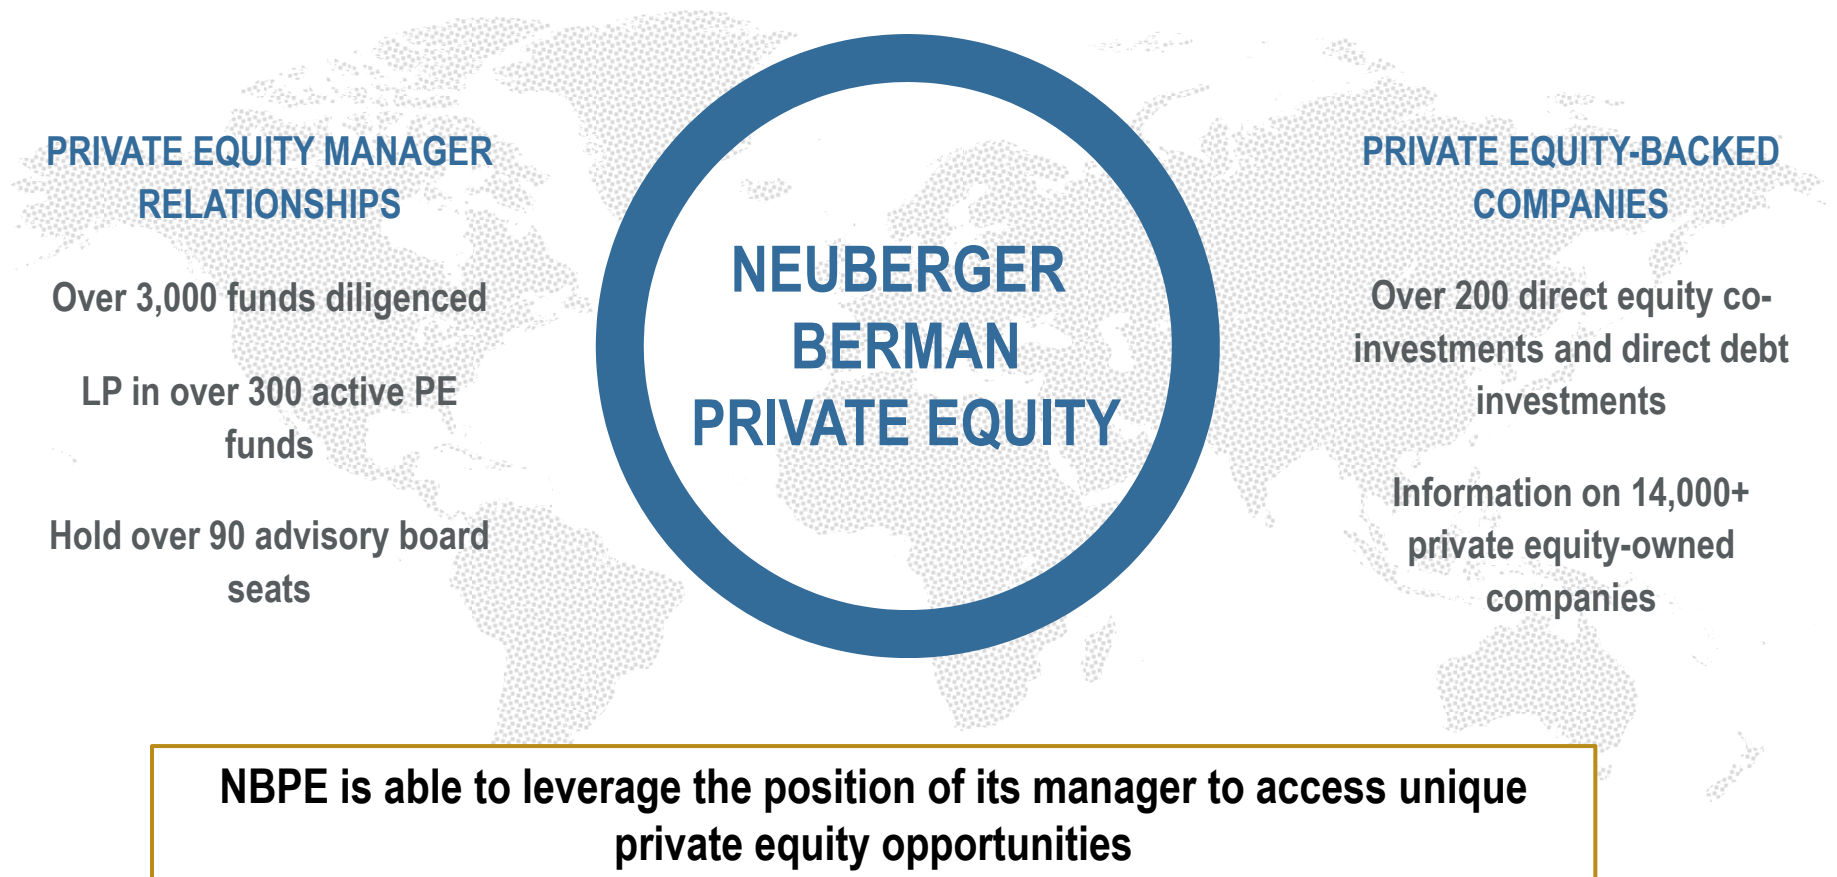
PRIVATE EQUITY MANAGER RELATIONSHIPS

Over 3,000 funds diligenced

LP in over 300 active PE funds

Hold over 90 advisory board seats

NEUBERGER BERMAN PRIVATE EQUITY

PRIVATE EQUITY-BACKED COMPANIES

Over 200 direct equity co-investments and direct debt investments

Information on 14,000+ private equity-owned companies

NBPE is able to leverage the position of its manager to access unique private equity opportunities